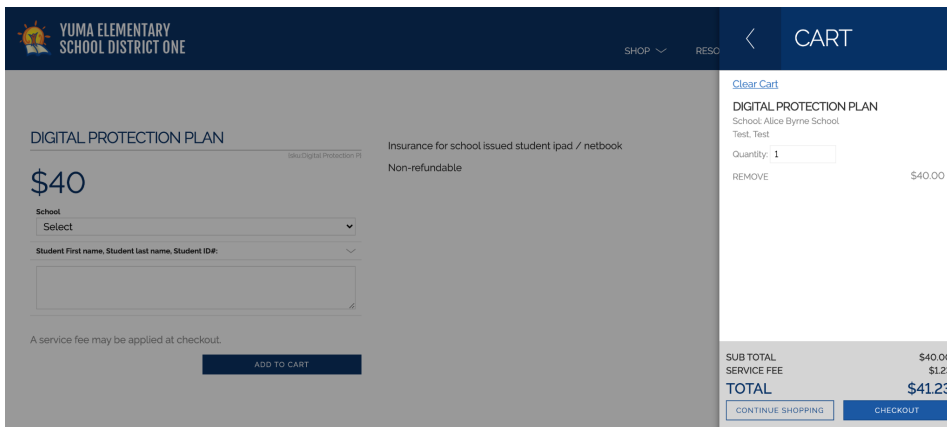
YUMA ELEMENTARY SCHOOL DISTRICT ONE

SHOP

RESO

CART

Clear Cart

DIGITAL PROTECTION PLAN

School: Alice Byrne School

Test, Test

Quantity: 1

REMOVE

$40.00

DIGITAL PROTECTION PLAN

Sku:Digital Protection Pl

$40

School

Select

Student First name, Student last name, Student ID#:

A service fee may be applied at checkout.

ADD TO CART

Insurance for school issued student ipad / netbook

Non-refundable

SUB TOTAL $40.0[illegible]

SERVICE FEE $1.2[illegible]

TOTAL $41.2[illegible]

CONTINUE SHOPPING

CHECKOUT